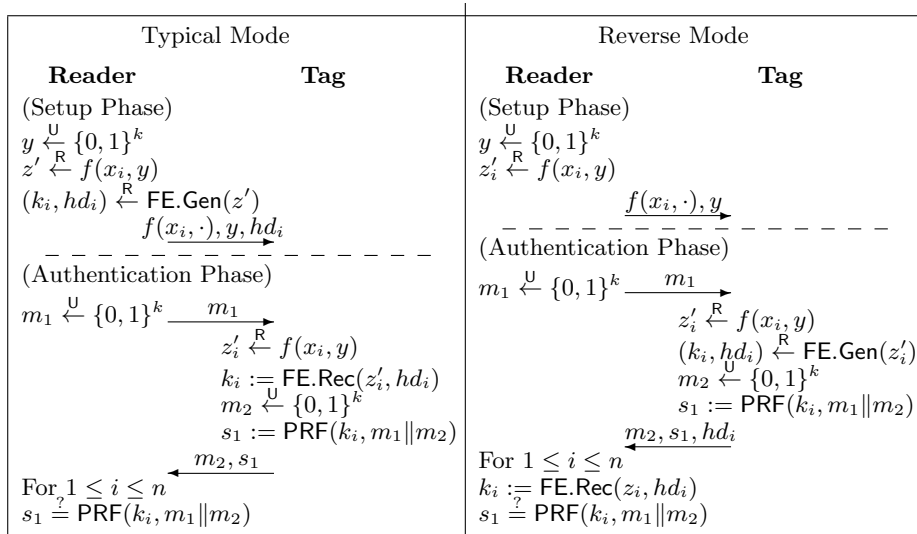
| Typical Mode | Reverse Mode |
|---|---|
| **Reader** **Tag** | **Reader** **Tag** |
| (Setup Phase) | (Setup Phase) |
| $y \overset{\mathsf{U}}{\leftarrow} \{0,1\}^k$ | $y \overset{\mathsf{U}}{\leftarrow} \{0,1\}^k$ |
| $z' \overset{\mathsf{R}}{\leftarrow} f(x_i, y)$ | $z_i' \overset{\mathsf{R}}{\leftarrow} f(x_i, y)$ |
| $(k_i, hd_i) \overset{\mathsf{R}}{\leftarrow} \mathsf{FE.Gen}(z')$ | $f(x_i, \cdot), y$ |
| $f(x_i, \cdot), y, hd_i$ | (Authentication Phase) |
| (Authentication Phase) | $m_1 \overset{\mathsf{U}}{\leftarrow} \{0,1\}^k$ $m_1$ |
| $m_1 \overset{\mathsf{U}}{\leftarrow} \{0,1\}^k$ $m_1$ | $z_i' \overset{\mathsf{R}}{\leftarrow} f(x_i, y)$ |
| $z_i' \overset{\mathsf{R}}{\leftarrow} f(x_i, y)$ | $(k_i, hd_i) \overset{\mathsf{R}}{\leftarrow} \mathsf{FE.Gen}(z_i')$ |
| $k_i := \mathsf{FE.Rec}(z_i', hd_i)$ | $m_2 \overset{\mathsf{U}}{\leftarrow} \{0,1\}^k$ |
| $m_2 \overset{\mathsf{U}}{\leftarrow} \{0,1\}^k$ | $s_1 := \mathsf{PRF}(k_i, m_1 \| m_2)$ |
| $s_1 := \mathsf{PRF}(k_i, m_1 \| m_2)$ | $m_2, s_1, hd_i$ |
| $m_2, s_1$ | For $1 \le i \le n$ |
| For $1 \le i \le n$ | $k_i := \mathsf{FE.Rec}(z_i, hd_i)$ |
| $s_1 \overset{?}{=} \mathsf{PRF}(k_i, m_1 \| m_2)$ | $s_1 \overset{?}{=} \mathsf{PRF}(k_i, m_1 \| m_2)$ |